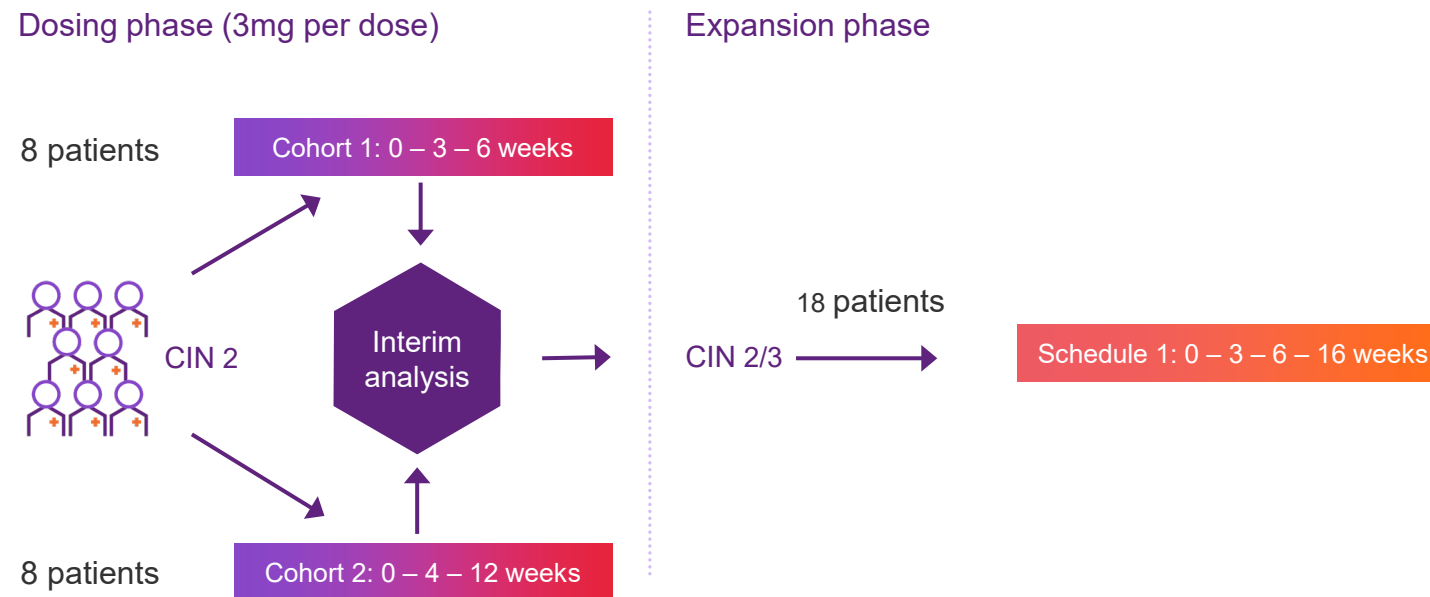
Dosing phase (3mg per dose)

Expansion phase

8 patients

Cohort 1: 0 – 3 – 6 weeks

CIN 2

Interim analysis

18 patients

CIN 2/3

Schedule 1: 0 – 3 – 6 – 16 weeks

8 patients

Cohort 2: 0 – 4 – 12 weeks